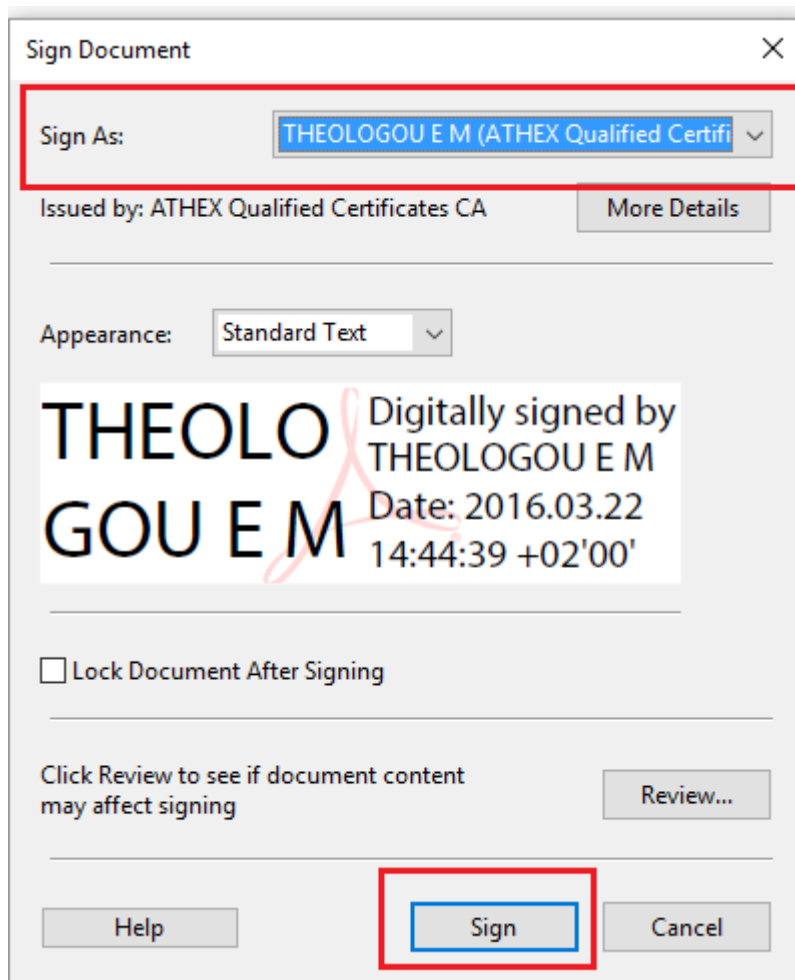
Sign Document

Sign As: THEOLOGOU E M (ATHEX Qualified Certifi

Issued by: ATHEX Qualified Certificates CA

More Details

Appearance: Standard Text

THEOLO GOU E M

Digitally signed by THEOLOGOU E M Date: 2016.03.22 14:44:39 +02'00'

Lock Document After Signing

Click Review to see if document content may affect signing

Review...

Help

Sign

Cancel